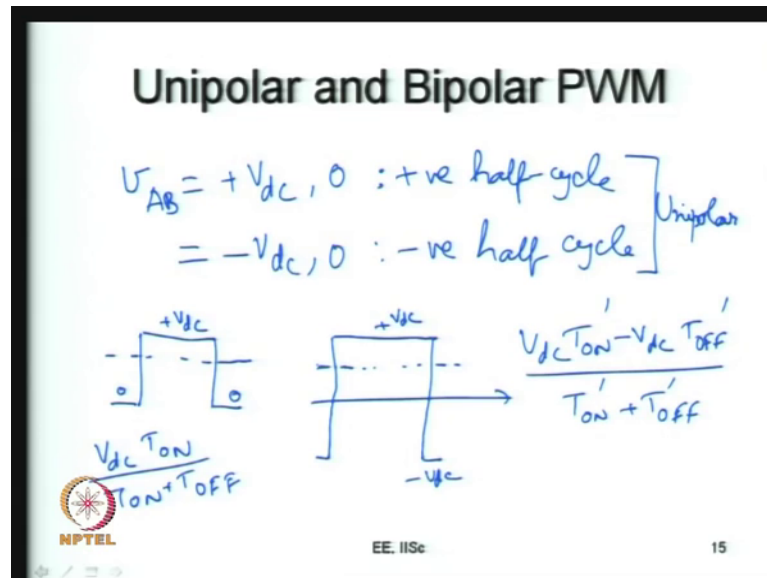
Unipolar and Bipolar PWM

$v_{AB} = +V_{dc}, 0$ : +ve half cycle
$= -V_{dc}, 0$ : -ve half cycle
Unipolar

$+V_{dc}$

0 0

$\frac{V_{dc}T_{ON}}{T_{ON}+T_{OFF}}$

$+V_{dc}$

$-V_{dc}$

$\frac{V_{dc}T_{ON}' - V_{dc}T_{OFF}'}{T_{ON}' + T_{OFF}'}$

NPTEL

EE, IISc

15